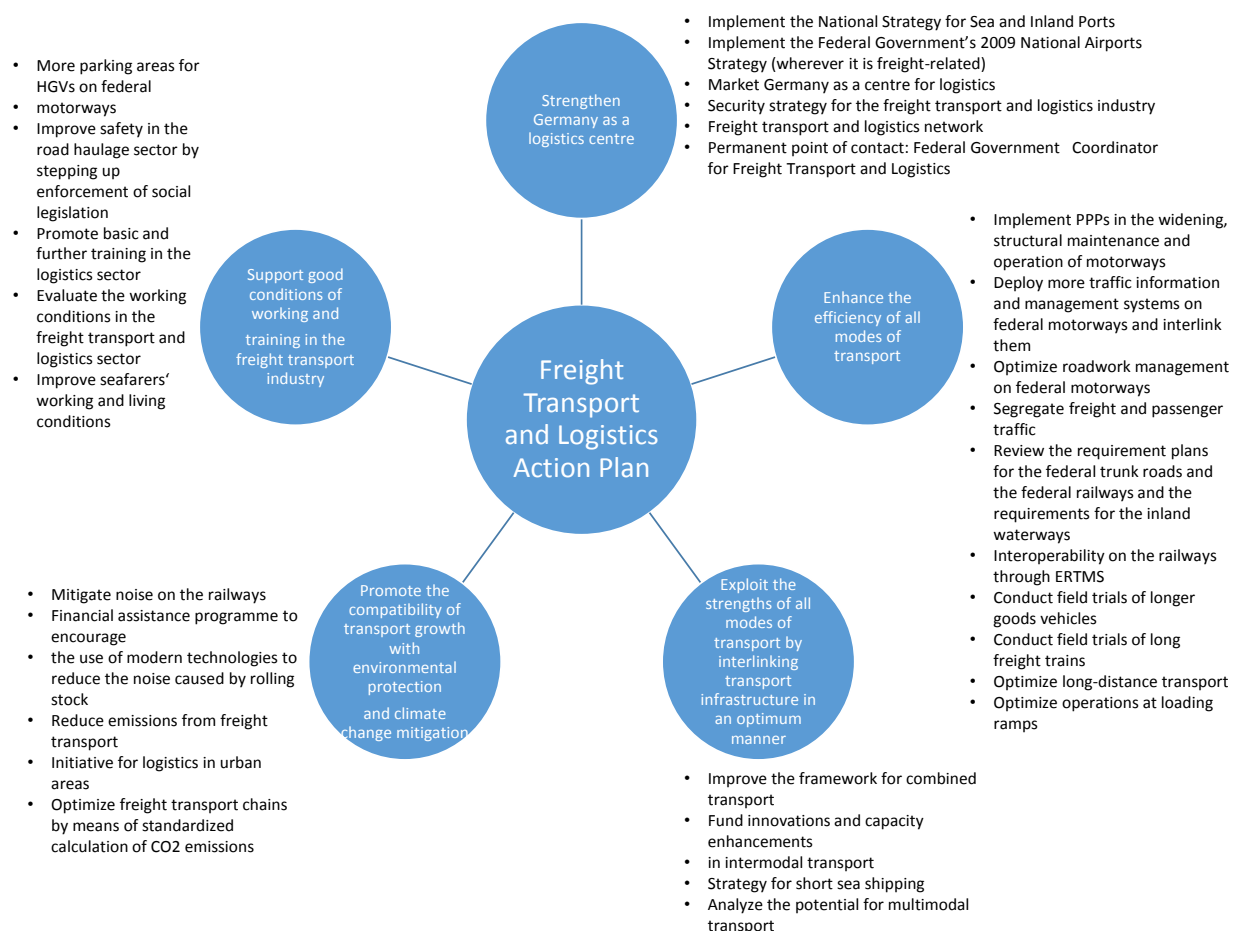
Freight Transport and Logistics Action Plan

Strengthen Germany as a logistics centre

- Implement the National Strategy for Sea and Inland Ports
- Implement the Federal Government's 2009 National Airports Strategy (wherever it is freight-related)
- Market Germany as a centre for logistics
- Security strategy for the freight transport and logistics industry
- Freight transport and logistics network
- Permanent point of contact: Federal Government Coordinator for Freight Transport and Logistics

Enhance the efficiency of all modes of transport

- Implement PPPs in the widening, structural maintenance and operation of motorways
- Deploy more traffic information and management systems on federal motorways and interlink them
- Optimize roadwork management on federal motorways
- Segregate freight and passenger traffic
- Review the requirement plans for the federal trunk roads and the federal railways and the requirements for the inland waterways
- Interoperability on the railways through ERTMS
- Conduct field trials of longer goods vehicles
- Conduct field trials of long freight trains
- Optimize long-distance transport
- Optimize operations at loading ramps

Exploit the strengths of all modes of transport by interlinking transport infrastructure in an optimum manner

- Improve the framework for combined transport
- Fund innovations and capacity enhancements
- in intermodal transport
- Strategy for short sea shipping
- Analyze the potential for multimodal transport

Promote the compatibility of transport growth with environmental protection and climate change mitigation

- Mitigate noise on the railways
- Financial assistance programme to encourage
- the use of modern technologies to reduce the noise caused by rolling stock
- Reduce emissions from freight transport
- Initiative for logistics in urban areas
- Optimize freight transport chains by means of standardized calculation of CO2 emissions

Support good conditions of working and training in the freight transport industry

- More parking areas for HGVs on federal
- motorways
- Improve safety in the road haulage sector by stepping up enforcement of social legislation
- Promote basic and further training in the logistics sector
- Evaluate the working conditions in the freight transport and logistics sector
- Improve seafarers' working and living conditions